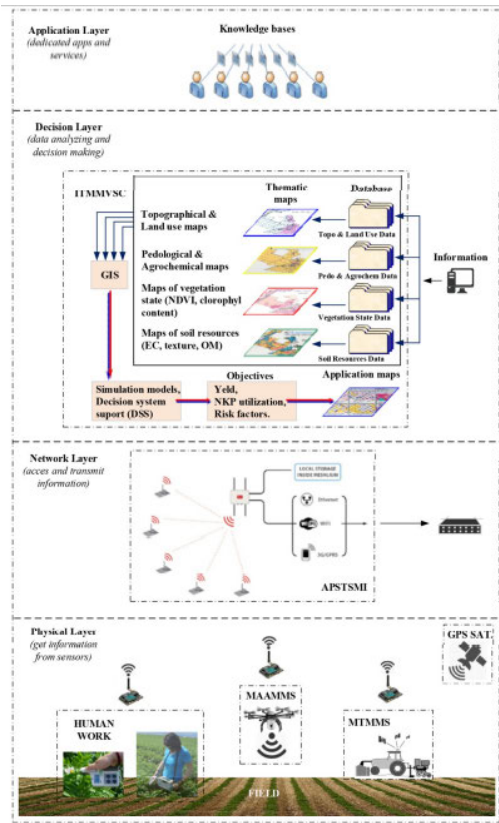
Application Layer
(dedicated apps and services)

Knowledge bases

Decision Layer
(data analyzing and decision making)

ITMMVSC

Thematic maps

Database

Topographical & Land use maps

Topo & Land Use Data

GIS

Pedological & Agrochemical maps

Pedo & Agrochem Data

Information

Maps of vegetation state (NDVI, clorophyl content)

Vegetation State Data

Maps of soil resources (EC, texture, OM)

Soil Resources Data

Objectives

Application maps

Simulation models, Decision system suport (DSS)

Yeld, NKP utilization, Risk factors.

Network Layer
(acces and transmit information)

LOCAL STORAGE FRONT MEDIUM

Ethernet

WiFi

3G/GPRS

APSTSMI

Physical Layer
(get information from sensors)

GPS SAT

MAAMMS

HUMAN WORK

MTMMS

FIELD